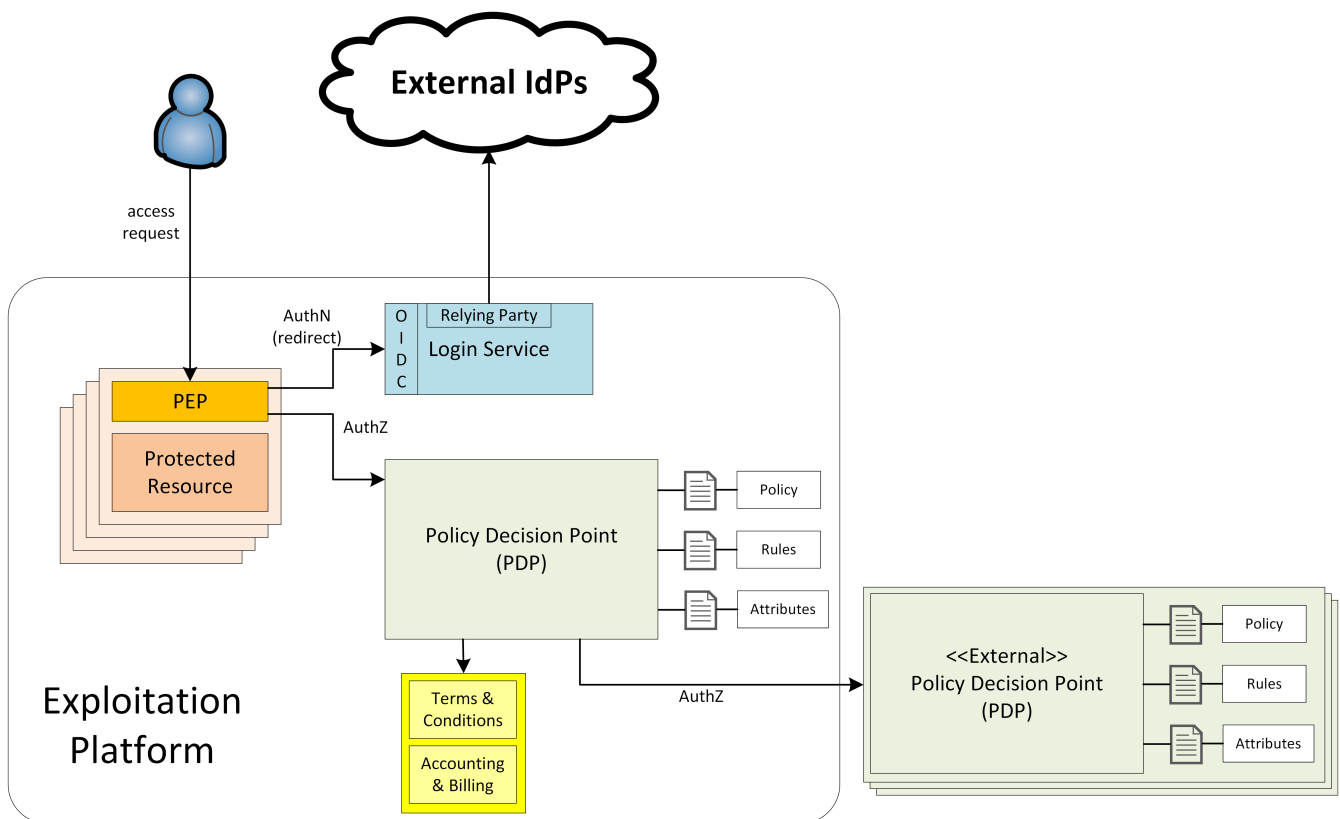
External IdPs

access request

AuthN (redirect)

O I D C

Relying Party

Login Service

PEP

Protected Resource

AuthZ

Policy Decision Point (PDP)

Policy

Rules

Attributes

Terms & Conditions

Accounting & Billing

AuthZ

<<External>> Policy Decision Point (PDP)

Policy

Rules

Attributes

Exploitation Platform